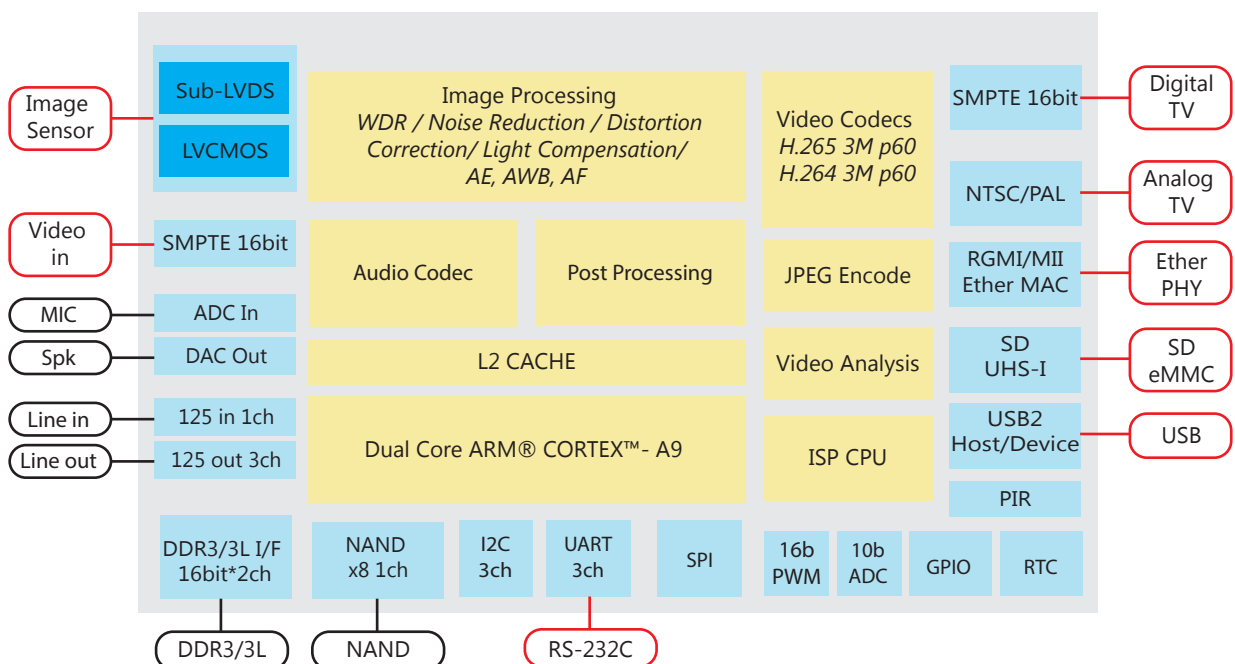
Image Sensor

Sub-LVDS

LVCMOS

Image Processing
WDR / Noise Reduction / Distortion Correction/ Light Compensation/ AE, AWB, AF

Video Codecs
H.265 3M p60
H.264 3M p60

SMPTE 16bit

Digital TV

NTSC/PAL

Analog TV

Video in

SMPTE 16bit

Audio Codec

Post Processing

JPEG Encode

RGMI/MII
Ether MAC

Ether PHY

MIC

ADC In

Spk

DAC Out

L2 CACHE

Video Analysis

SD
UHS-I

SD
eMMC

Line in

125 in 1ch

Line out

125 out 3ch

Dual Core ARM® CORTEX™- A9

ISP CPU

USB2
Host/Device

USB

PIR

DDR3/3L I/F
16bit*2ch

NAND
x8 1ch

I2C
3ch

UART
3ch

SPI

16b
PWM

10b
ADC

GPIO

RTC

DDR3/3L

NAND

RS-232C